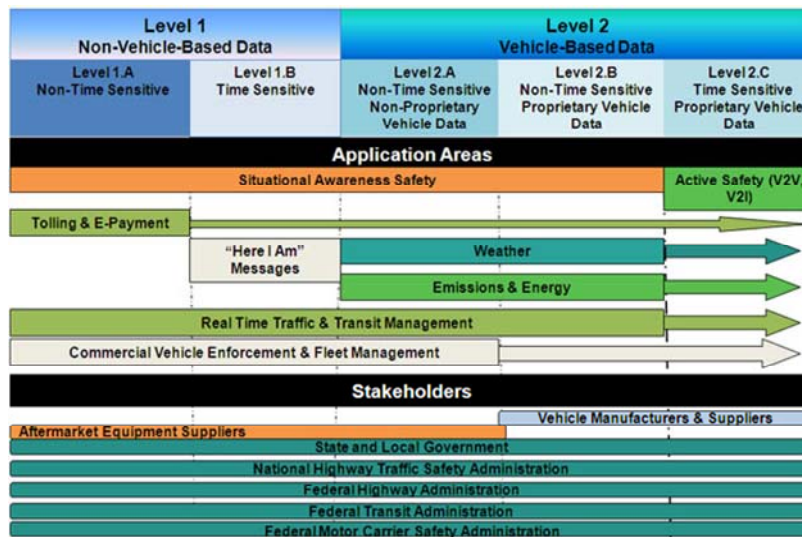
Level 1
Non-Vehicle-Based Data

Level 2
Vehicle-Based Data

Level 1.A
Non-Time Sensitive

Level 1.B
Time Sensitive

Level 2.A
Non-Time Sensitive
Non-Proprietary
Vehicle Data

Level 2.B
Non-Time Sensitive
Proprietary Vehicle
Data

Level 2.C
Time Sensitive
Proprietary Vehicle
Data

Application Areas

Situational Awareness Safety

Active Safety (V2V, V2I)

Tolling & E-Payment

"Here I Am"
Messages

Weather

Emissions & Energy

Real Time Traffic & Transit Management

Commercial Vehicle Enforcement & Fleet Management

Stakeholders

Vehicle Manufacturers & Suppliers

Aftermarket Equipment Suppliers

State and Local Government

National Highway Traffic Safety Administration

Federal Highway Administration

Federal Transit Administration

Federal Motor Carrier Safety Administration